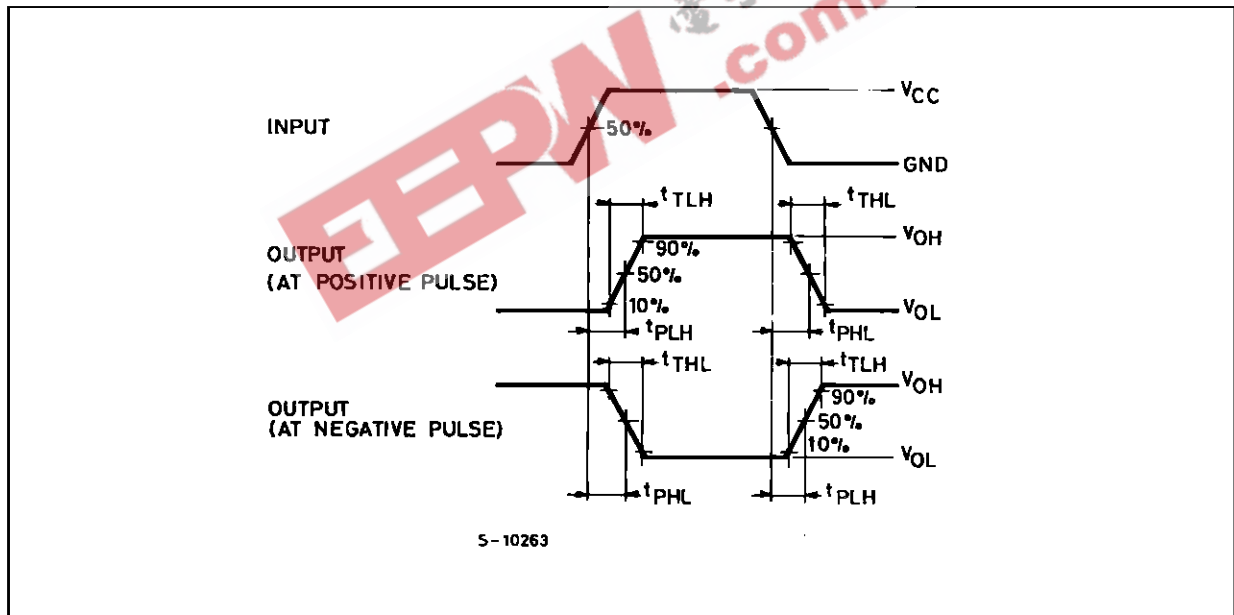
INPUT

50%

$V_{CC}$

GND

$t_{TLH}$

$t_{THL}$

OUTPUT
(AT POSITIVE PULSE)

90%

50%

10%

$V_{OH}$

$V_{OL}$

$t_{PLH}$

$t_{PHL}$

$t_{THL}$

$t_{TLH}$

OUTPUT
(AT NEGATIVE PULSE)

90%

50%

10%

$V_{OH}$

$V_{OL}$

$t_{PHL}$

$t_{PLH}$

S-10263

EEPW .com